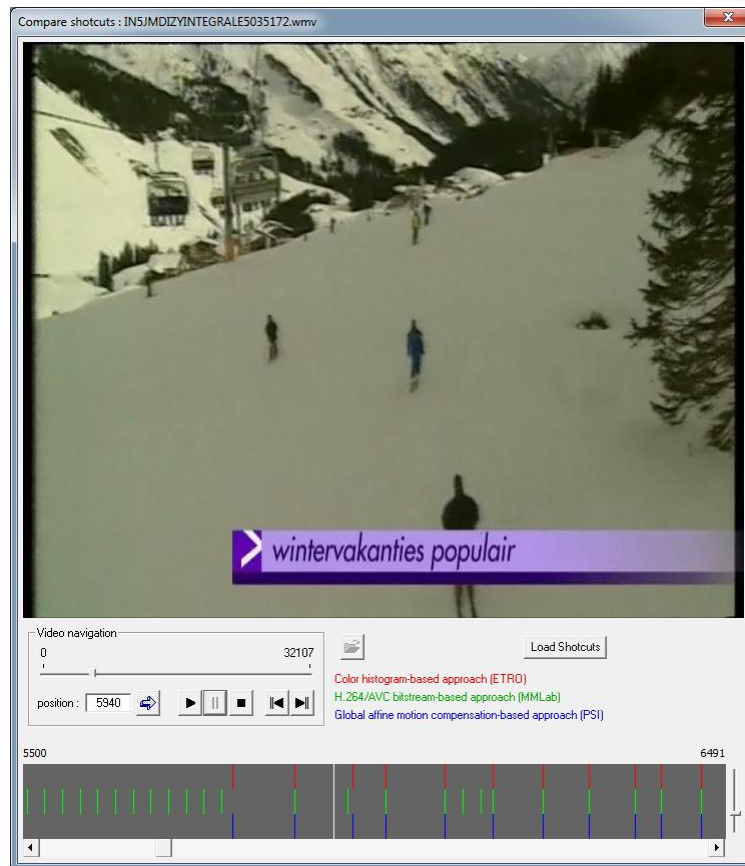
Compare shotcuts : IN5JMDIZYINTEGRALE5035172.wmv

wintervakanties populair

Video navigation
0
32107
position : 5940

Load Shotcuts

Color histogram-based approach (ETRO)
H.264/AVC bitstream-based approach (MMLab)
Global affine motion compensation-based approach (PSI)

5500
6491